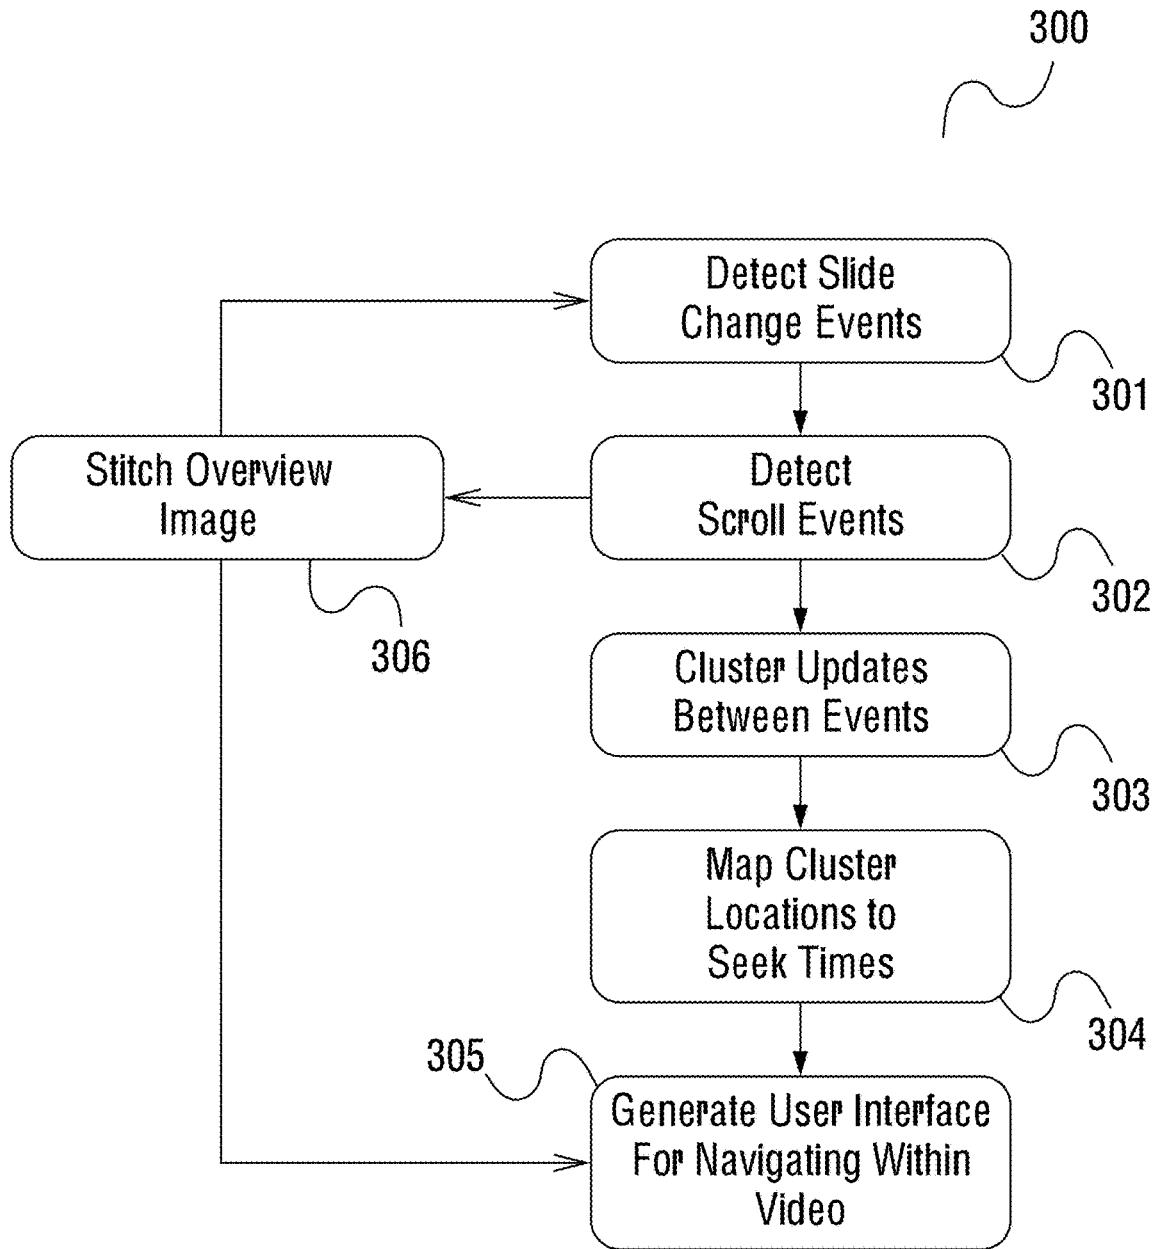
300

Detect Slide Change Events

301

Stitch Overview Image

Detect Scroll Events

302

306

Cluster Updates Between Events

303

Map Cluster Locations to Seek Times

304

305

Generate User Interface For Navigating Within Video